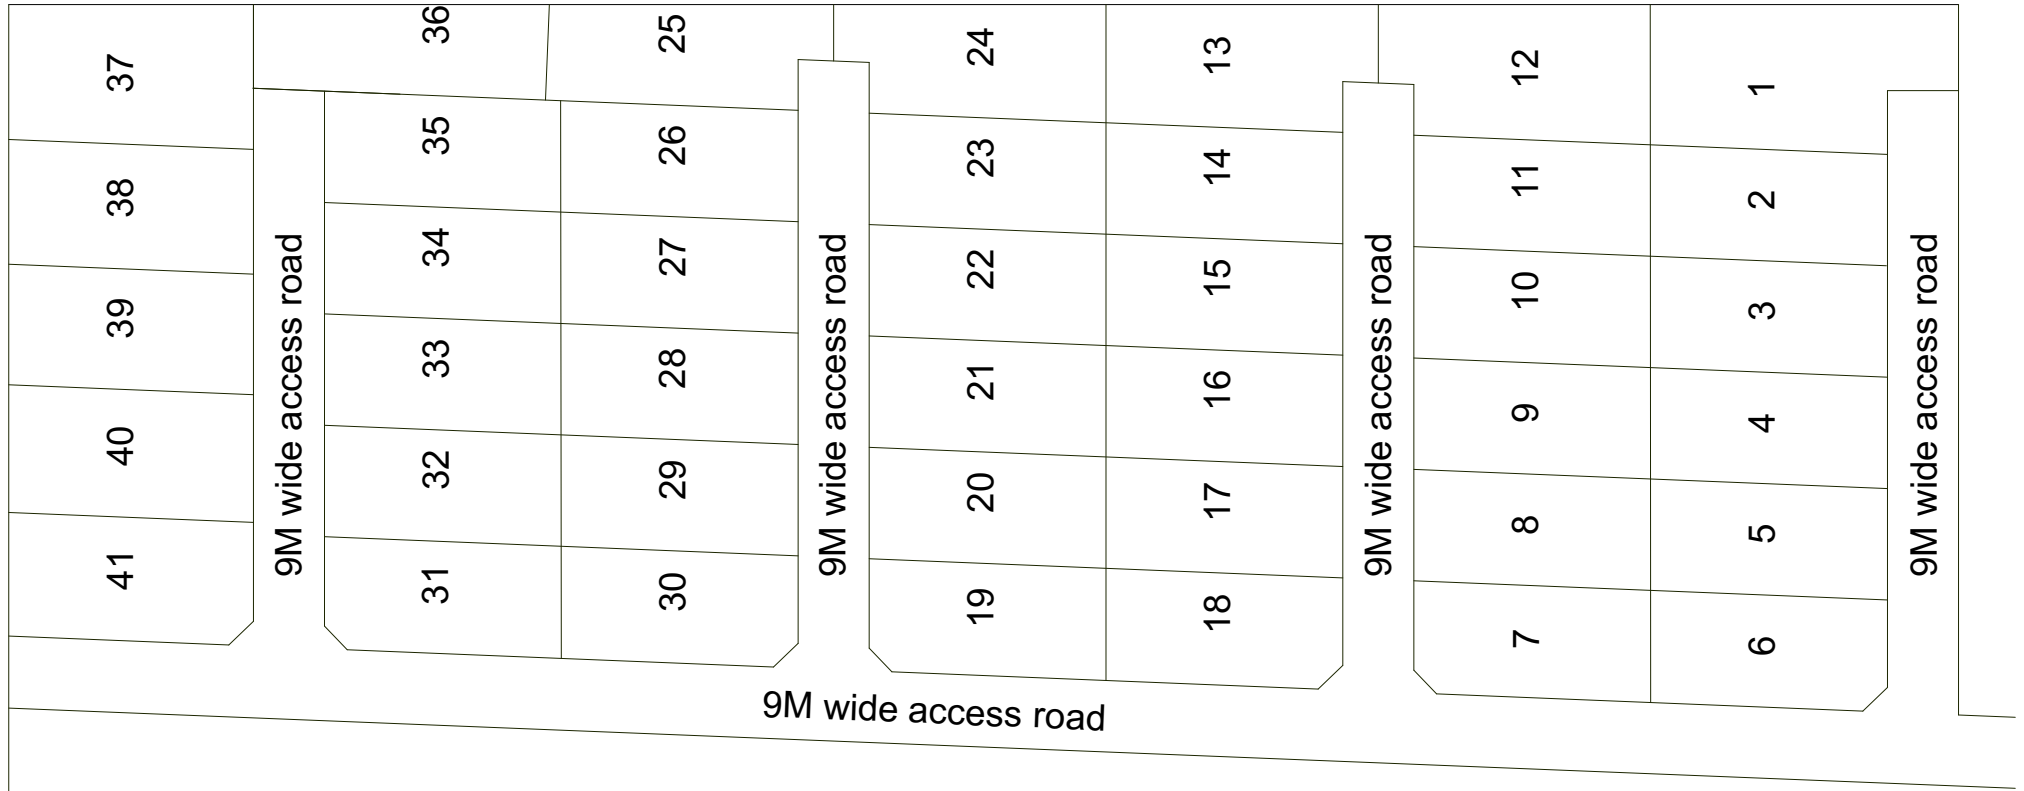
37
38
39
40
41
9M wide access road
36
35
34
33
32
31
25
26
27
28
29
30
9M wide access road
24
23
22
21
20
19
13
14
15
16
17
18
9M wide access road
12
11
10
9
8
7
1
2
3
4
5
6
9M wide access road
9M wide access road